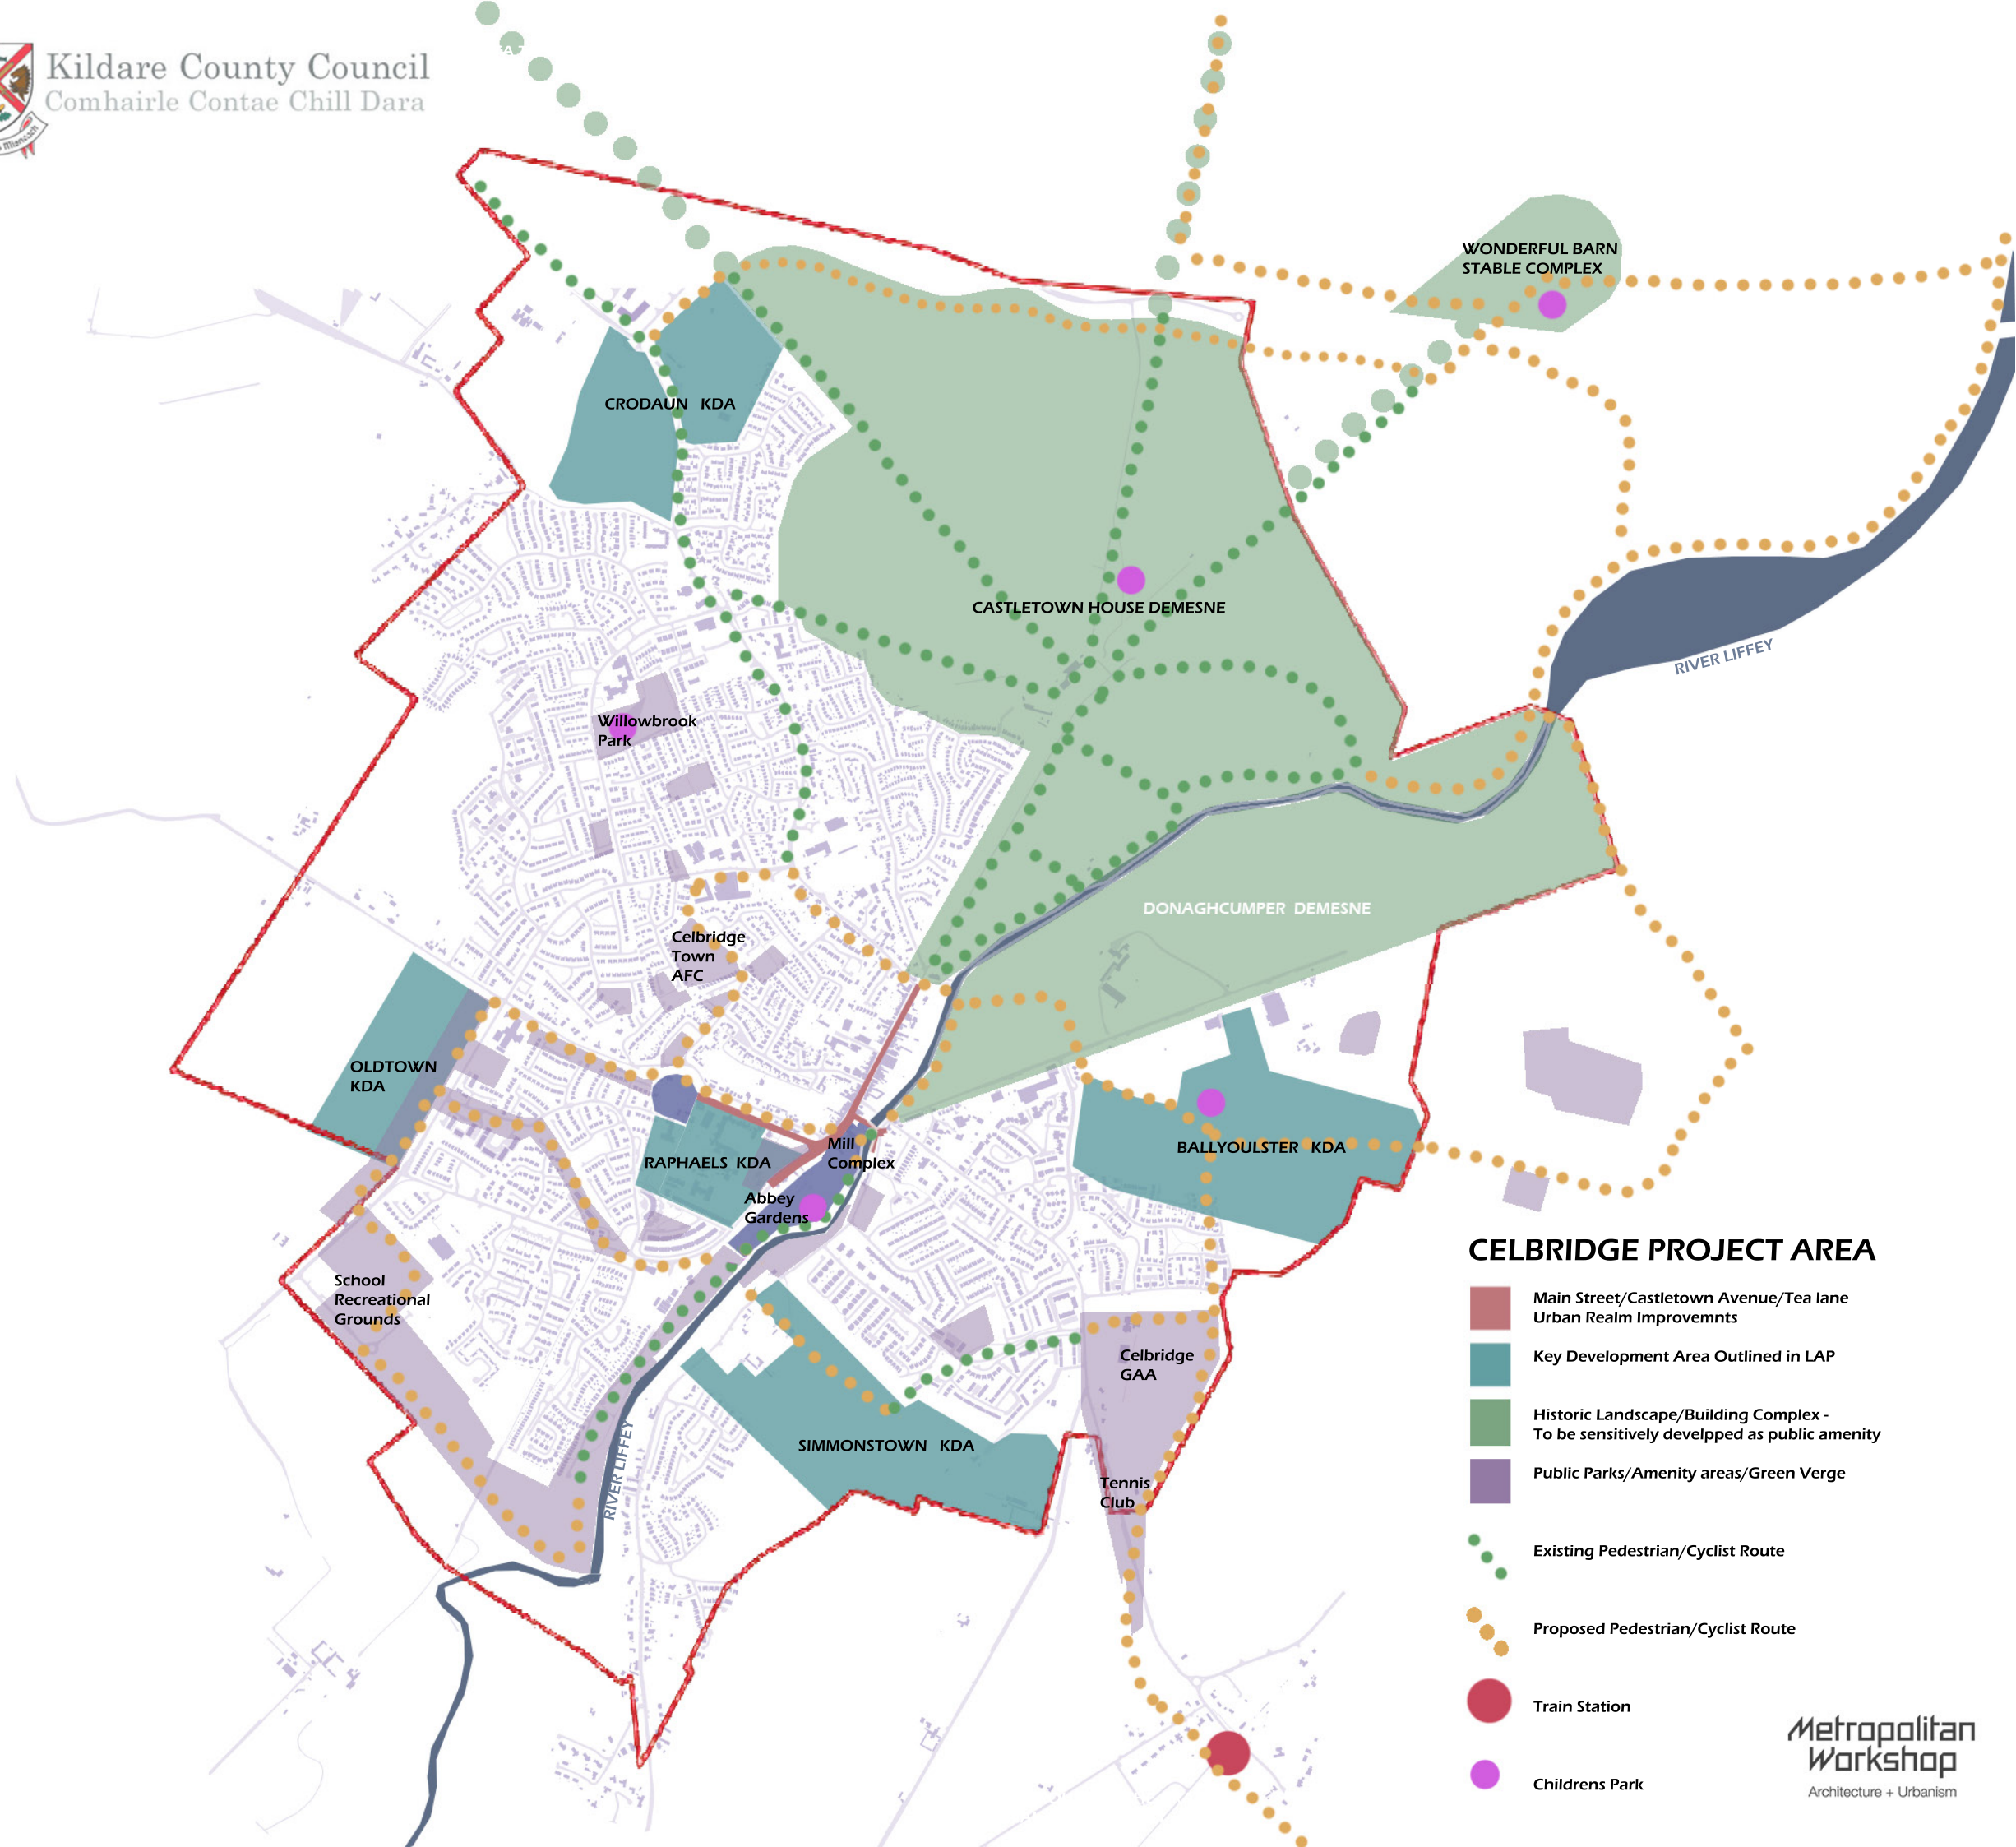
Kildare County Council
Comhairle Contae Chill Dara

WONDERFUL BARN STABLE COMPLEX

CRODAUN KDA

CASTLETOWN HOUSE DEMESNE

RIVER LIFFEY

Willowbrook Park

DONAGHCUMPER DEMESNE

Celbridge Town AFC

OLDTOWN KDA

Mill Complex

RAPHAELS KDA

BALLYOULSTER KDA

Abbey Gardens

School Recreational Grounds

Celbridge GAA

RIVER LIFFEY

SIMMONSTOWN KDA

Tennis Club

CELBRIDGE PROJECT AREA

Main Street/Castletown Avenue/Tea lane Urban Realm Improvemnts

Key Development Area Outlined in LAP

Historic Landscape/Building Complex - To be sensitively develpped as public amenity

Public Parks/Amenity areas/Green Verge

Existing Pedestrian/Cyclist Route

Proposed Pedestrian/Cyclist Route

Train Station

Childrens Park

Metropolitan Workshop
Architecture + Urbanism